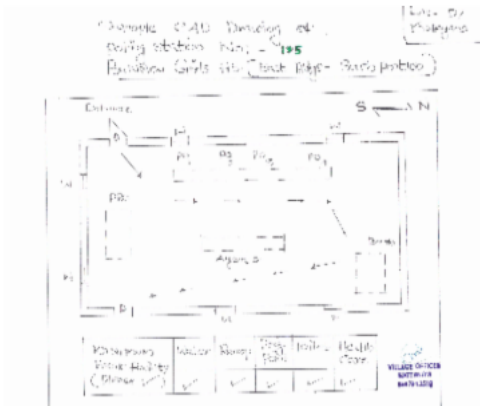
Sample CAD Drawing at Polling station No. - 195
Bhadbhar Girls H.S. (East Edge - Back portion)

Entrance
S ← N
P1
P2
P3
PO1
PA
Agent
Booth

P
Entrance Voter Facility (Shade etc)
Toilet
Ramp
Drinking water
Toilet
Health Care

VILLAGE OFFICER